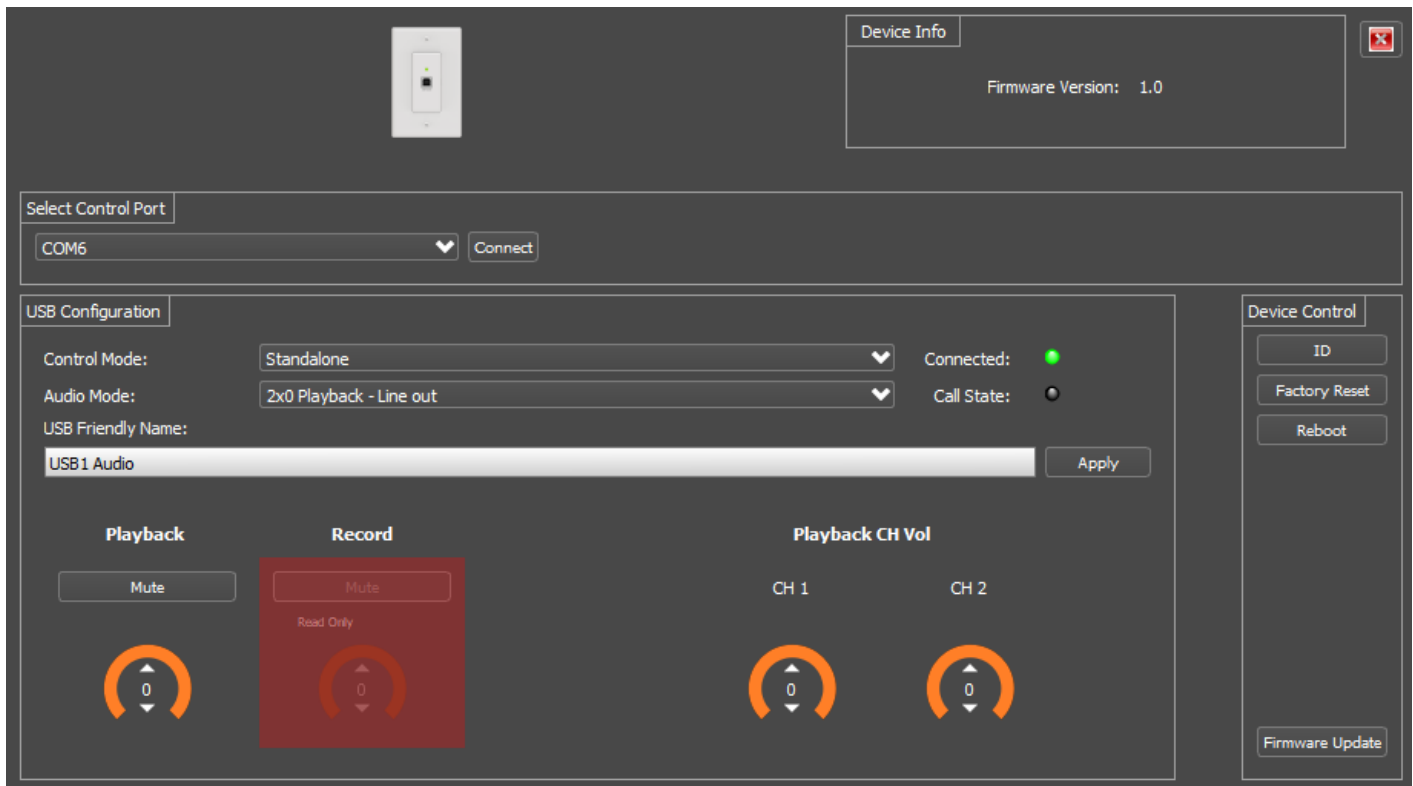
Device Info

Firmware Version: 1.0

Select Control Port

COM6

Connect

USB Configuration

Control Mode: Standalone

Audio Mode: 2x0 Playback - Line out

Connected:

Call State:

USB Friendly Name:

USB1 Audio

Apply

Playback

Mute

0

Record

Mute

Read Only

0

Playback CH Vol

CH 1

0

CH 2

0

Device Control

ID

Factory Reset

Reboot

Firmware Update